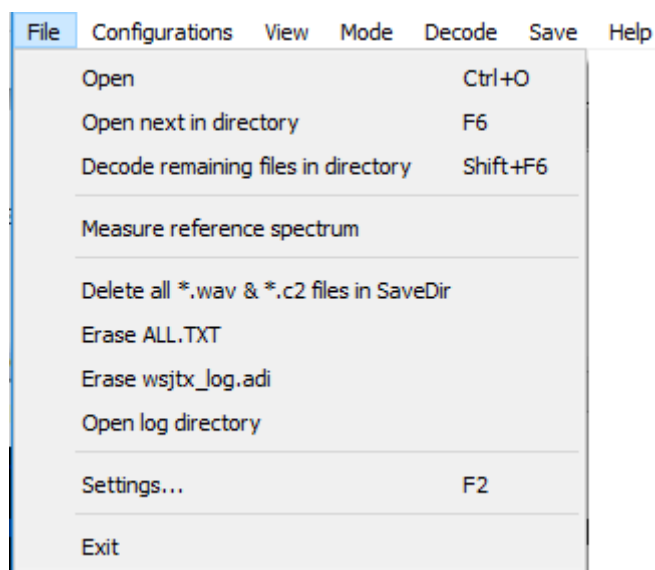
File Configurations View Mode Decode Save Help

Open Ctrl+O
Open next in directory F6
Decode remaining files in directory Shift+F6

Measure reference spectrum

Delete all *.wav & *.c2 files in SaveDir
Erase ALL.TXT
Erase wsjtx_log.adi
Open log directory

Settings... F2

Exit